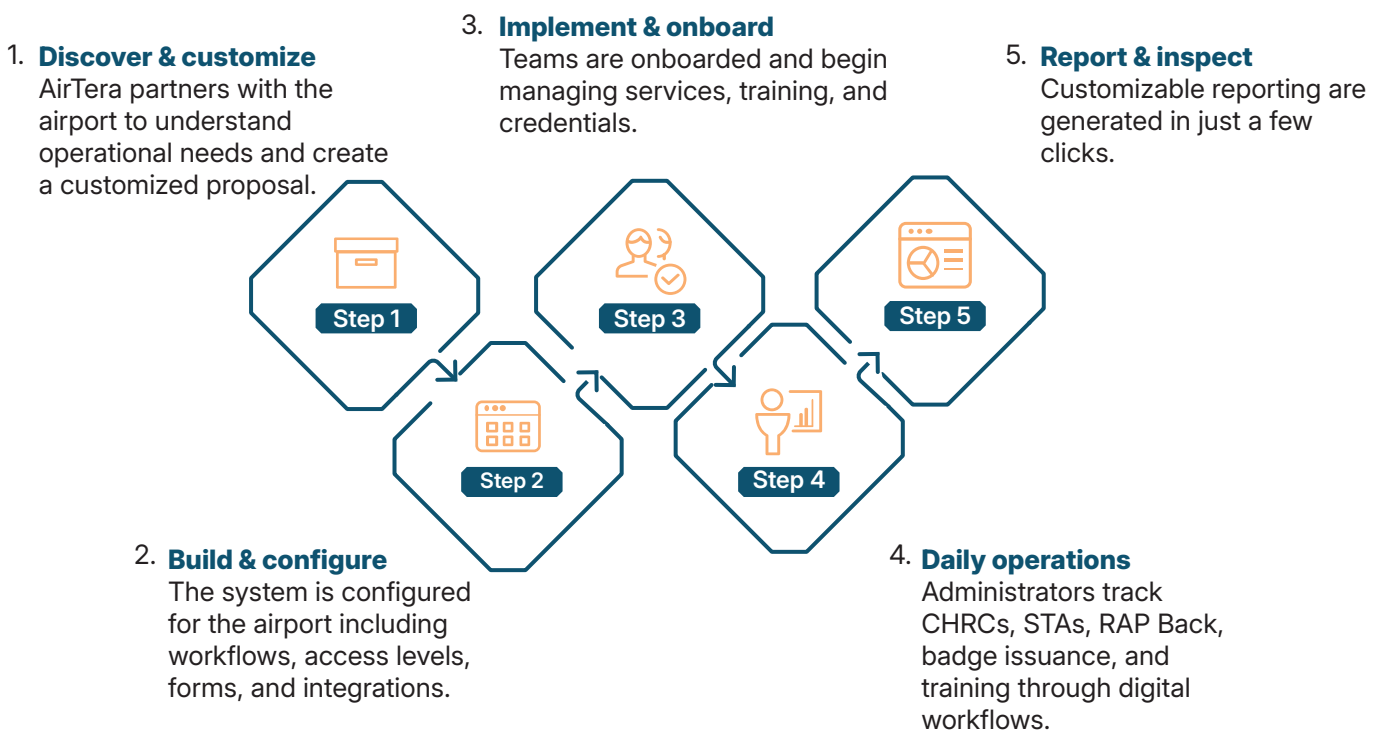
1. **Discover & customize**
AirTera partners with the airport to understand operational needs and create a customized proposal.

3. **Implement & onboard**
Teams are onboarded and begin managing services, training, and credentials.

5. **Report & inspect**
Customizable reporting are generated in just a few clicks.

Step 1

Step 3

Step 5

Step 2

Step 4

2. **Build & configure**
The system is configured for the airport including workflows, access levels, forms, and integrations.

4. **Daily operations**
Administrators track CHRCs, STAs, RAP Back, badge issuance, and training through digital workflows.